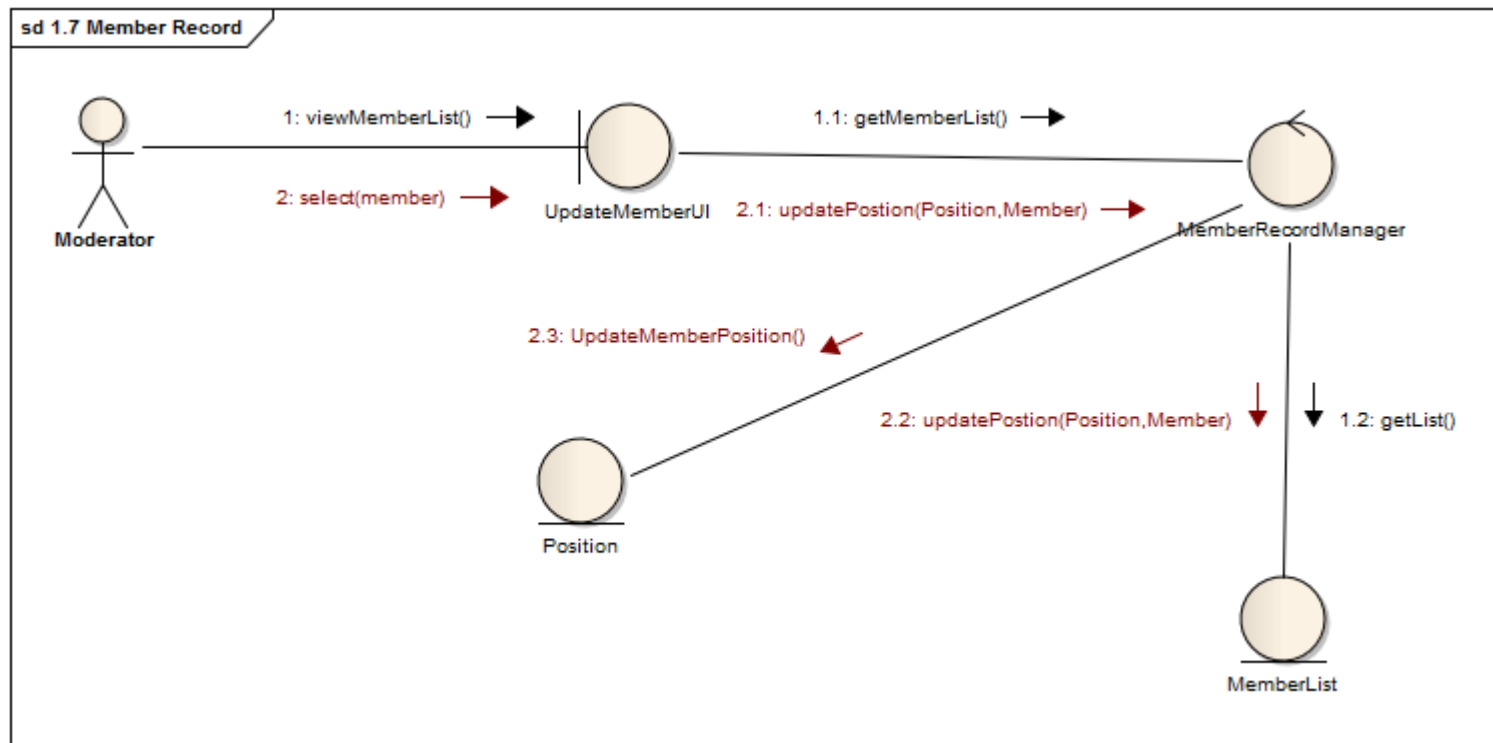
sd 1.7 Member Record

1: viewMemberList()

2: select(member)

Moderator

UpdateMemberUI

1.1: getMemberList()

2.1: updatePostion(Position,Member)

MemberRecordManager

2.3: UpdateMemberPosition()

2.2: updatePostion(Position,Member)

1.2: getList()

Position

MemberList